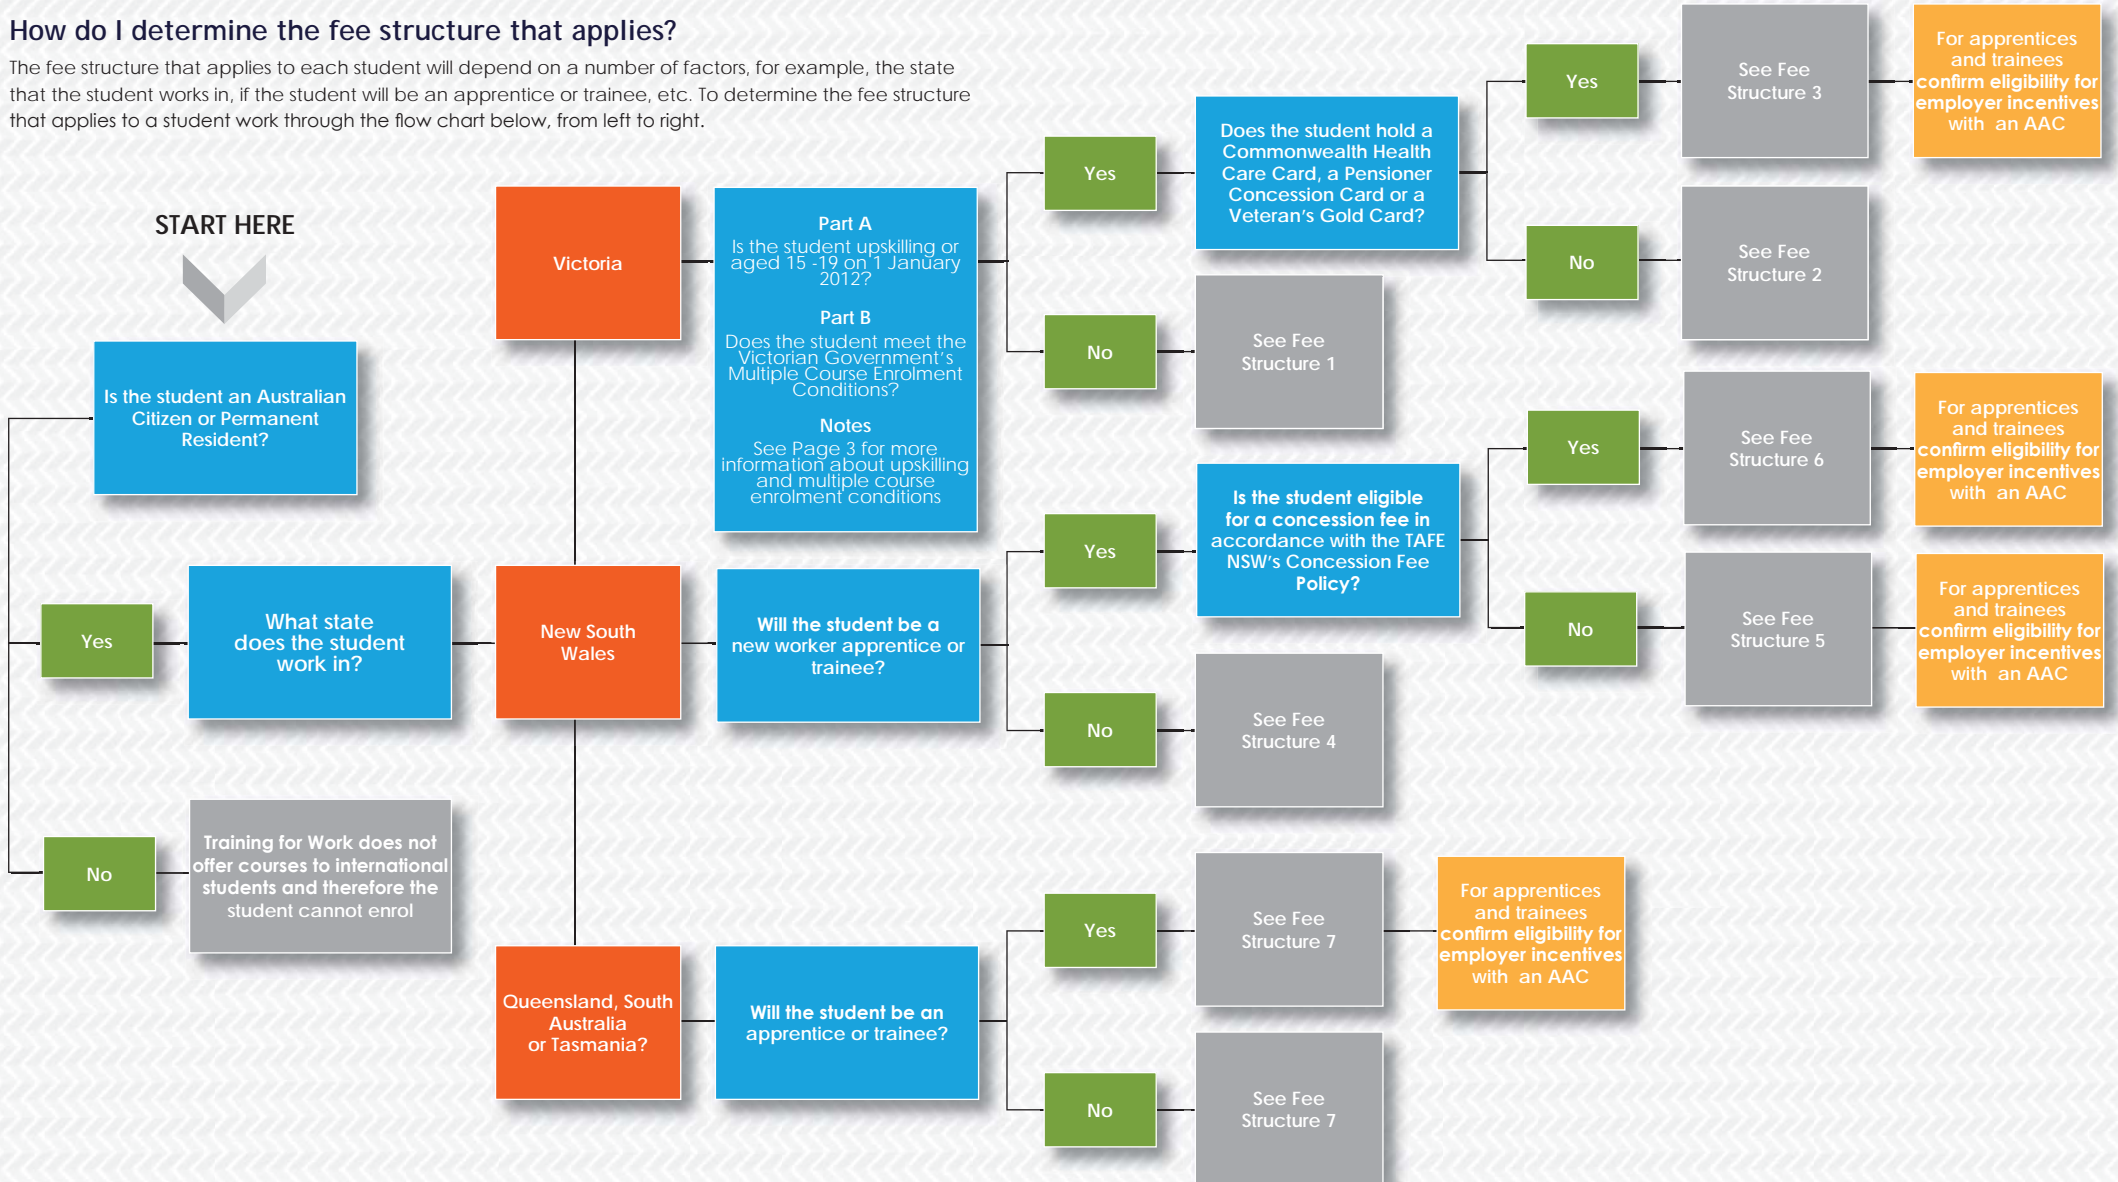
How do I determine the fee structure that applies?

The fee structure that applies to each student will depend on a number of factors, for example, the state that the student works in, if the student will be an apprentice or trainee, etc. To determine the fee structure that applies to a student work through the flow chart below, from left to right.

START HERE

Is the student an Australian Citizen or Permanent Resident?

Yes

What state does the student work in?

No

Training for Work does not offer courses to international students and therefore the student cannot enrol

Victoria

Part A
Is the student upskilling or aged 15 -19 on 1 January 2012?

Part B
Does the student meet the Victorian Government's Multiple Course Enrolment Conditions?

Notes
See Page 3 for more information about upskilling and multiple course enrolment conditions

Yes

Does the student hold a Commonwealth Health Care Card, a Pensioner Concession Card or a Veteran's Gold Card?

Yes

See Fee Structure 3

For apprentices and trainees confirm eligibility for employer incentives with an AAC

No

See Fee Structure 2

No

See Fee Structure 1

New South Wales

Will the student be a new worker apprentice or trainee?

Yes

Is the student eligible for a concession fee in accordance with the TAFE NSW's Concession Fee Policy?

Yes

See Fee Structure 6

For apprentices and trainees confirm eligibility for employer incentives with an AAC

No

See Fee Structure 5

For apprentices and trainees confirm eligibility for employer incentives with an AAC

No

See Fee Structure 4

Queensland, South Australia or Tasmania?

Will the student be an apprentice or trainee?

Yes

See Fee Structure 7

For apprentices and trainees confirm eligibility for employer incentives with an AAC

No

See Fee Structure 7